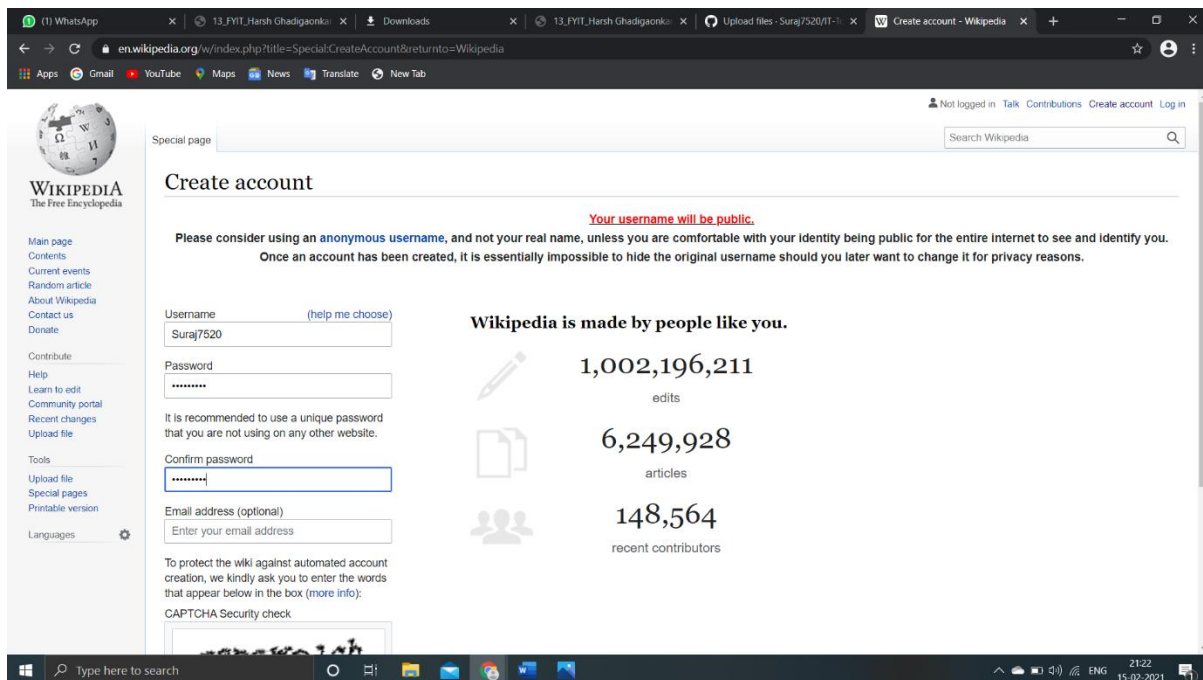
(1) WhatsApp | 13_FYIT_Harsh Ghadigaonkar | Downloads | 13_FYIT_Harsh Ghadigaonkar | Upload files - Suraj7520/IT-1 | Create account - Wikipedia

en.wikipedia.org/w/index.php?title=Special:CreateAccount&returnto=Wikipedia

Apps Gmail YouTube Maps News Translate New Tab

Not logged in Talk Contributions Create account Log in

Special page

Search Wikipedia

WIKIPEDIA
The Free Encyclopedia

Main page
Contents
Current events
Random article
About Wikipedia
Contact us
Donate

Contribute
Help
Learn to edit
Community portal
Recent changes
Upload file

Tools
Upload file
Special pages
Printable version

Languages

Create account

Your username will be public.
Please consider using an anonymous username, and not your real name, unless you are comfortable with your identity being public for the entire internet to see and identify you.
Once an account has been created, it is essentially impossible to hide the original username should you later want to change it for privacy reasons.

Username (help me choose)
Suraj7520
Password
•••••••••
It is recommended to use a unique password that you are not using on any other website.
Confirm password
•••••••••
Email address (optional)
Enter your email address
To protect the wiki against automated account creation, we kindly ask you to enter the words that appear below in the box (more info):
CAPTCHA Security check

Wikipedia is made by people like you.

1,002,196,211
edits

6,249,928
articles

148,564
recent contributors

Type here to search

ENG 21:22 15-02-2021